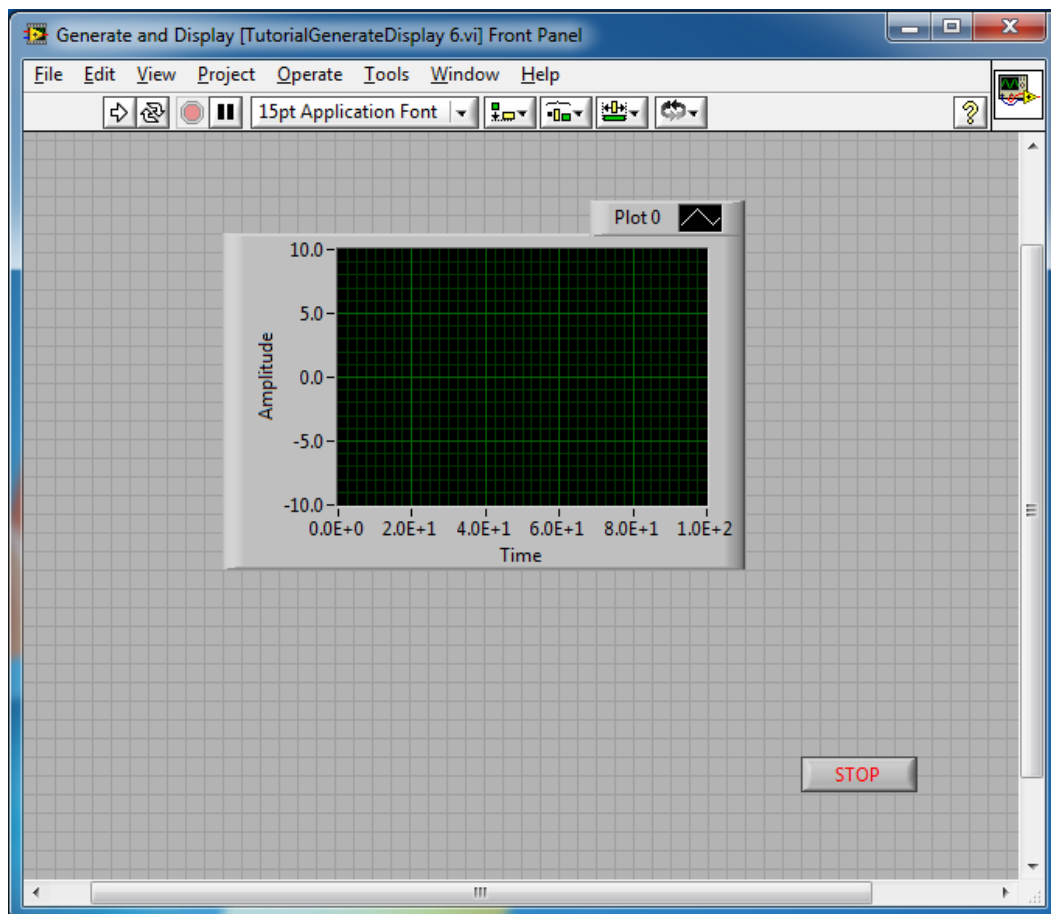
Generate and Display [TutorialGenerateDisplay 6.vi] Front Panel

File Edit View Project Operate Tools Window Help

15pt Application Font

Plot 0

10.0
5.0
0.0
-5.0
-10.0
Amplitude
0.0E+0 2.0E+1 4.0E+1 6.0E+1 8.0E+1 1.0E+2
Time

STOP